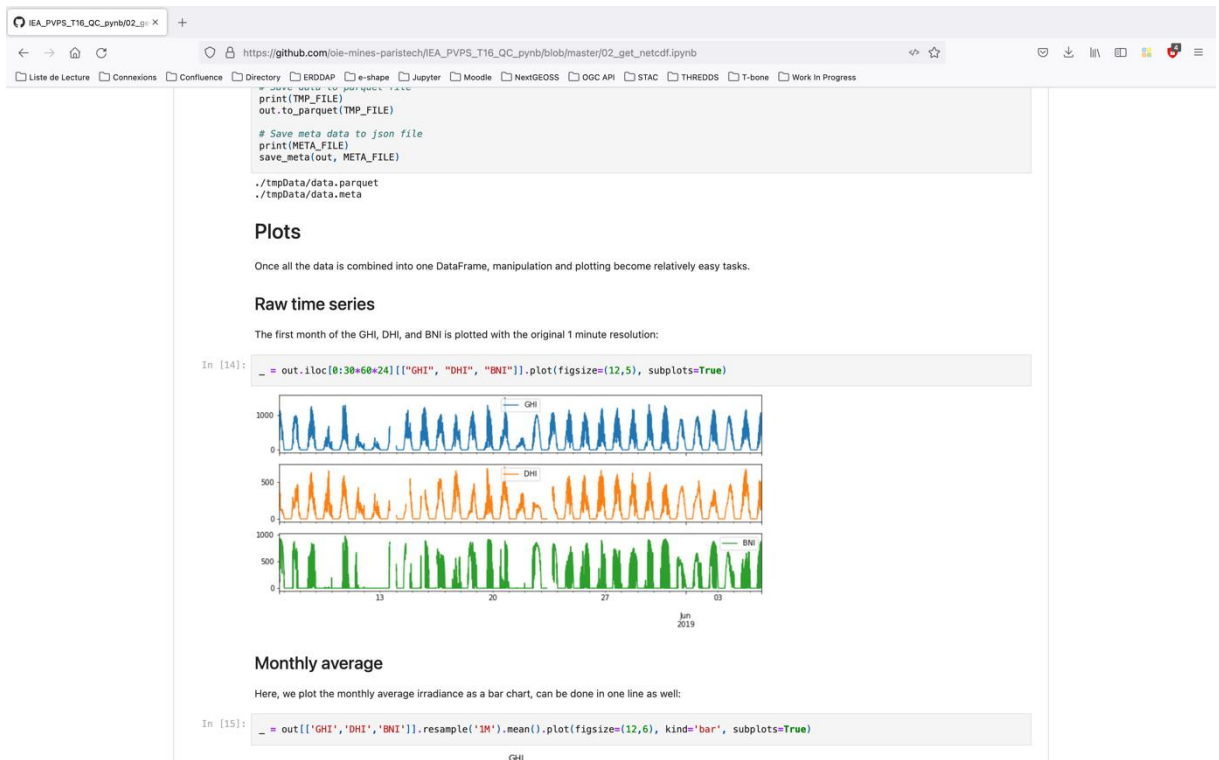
IEA_PVPS_T16_QC_pynb/02_ge ×
+
https://github.com/oie-mines-paristech/IEA_PVPS_T16_QC_pynb/blob/master/02_get_netcdf.ipynb

Liste de Lecture  Connexions  Confluence  Directory  ERDDAP  e-shape  Jupyter  Moodle  NextGEOSS  OGC API  STAC  THREDDS  T-bone  Work In Progress

# Save data to parquet file
print(TMP_FILE)
out.to_parquet(TMP_FILE)

# Save meta data to json file
print(META_FILE)
save_meta(out, META_FILE)

./tmpData/data.parquet
./tmpData/data.meta

Plots

Once all the data is combined into one DataFrame, manipulation and plotting become relatively easy tasks.

Raw time series

The first month of the GHI, DHI, and BNI is plotted with the original 1 minute resolution:

In [14]: _ = out.iloc[0:30*60*24][["GHI", "DHI", "BNI"]].plot(figsize=(12,5), subplots=True)

1000
0
GHI
500
0
DHI
1000
500
0
BNI
13
20
27
Jun
2019
03

Monthly average

Here, we plot the monthly average irradiance as a bar chart, can be done in one line as well:

In [15]: _ = out[['GHI','DHI','BNI']].resample('1M').mean().plot(figsize=(12,6), kind='bar', subplots=True)

GHI